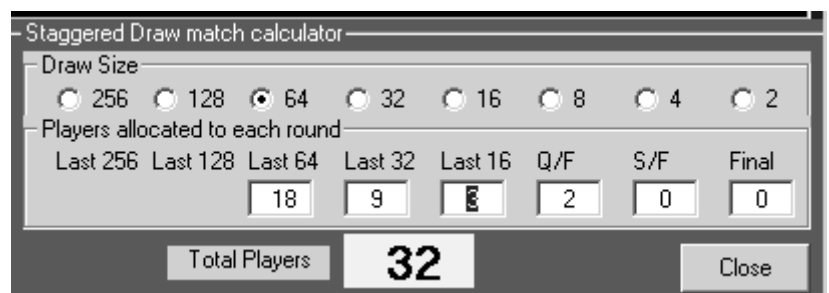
Staggered Draw match calculator

Draw Size

256 128 64 32 16 8 4 2

Players allocated to each round

| Last 256 | Last 128 | Last 64 | Last 32 | Last 16 | Q/F | S/F | Final |
|---|---|---|---|---|---|---|---|
| | | 18 | 9 | 3 | 2 | 0 | 0 |

Total Players 32

Close